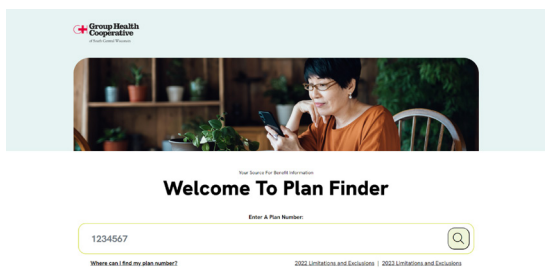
Group Health Cooperative
of South Central Wisconsin

Your Source For Benefit Information

Welcome To Plan Finder

Enter A Plan Number:

1234567

Where can I find my plan number?

2022 Limitations and Exclusions | 2023 Limitations and Exclusions